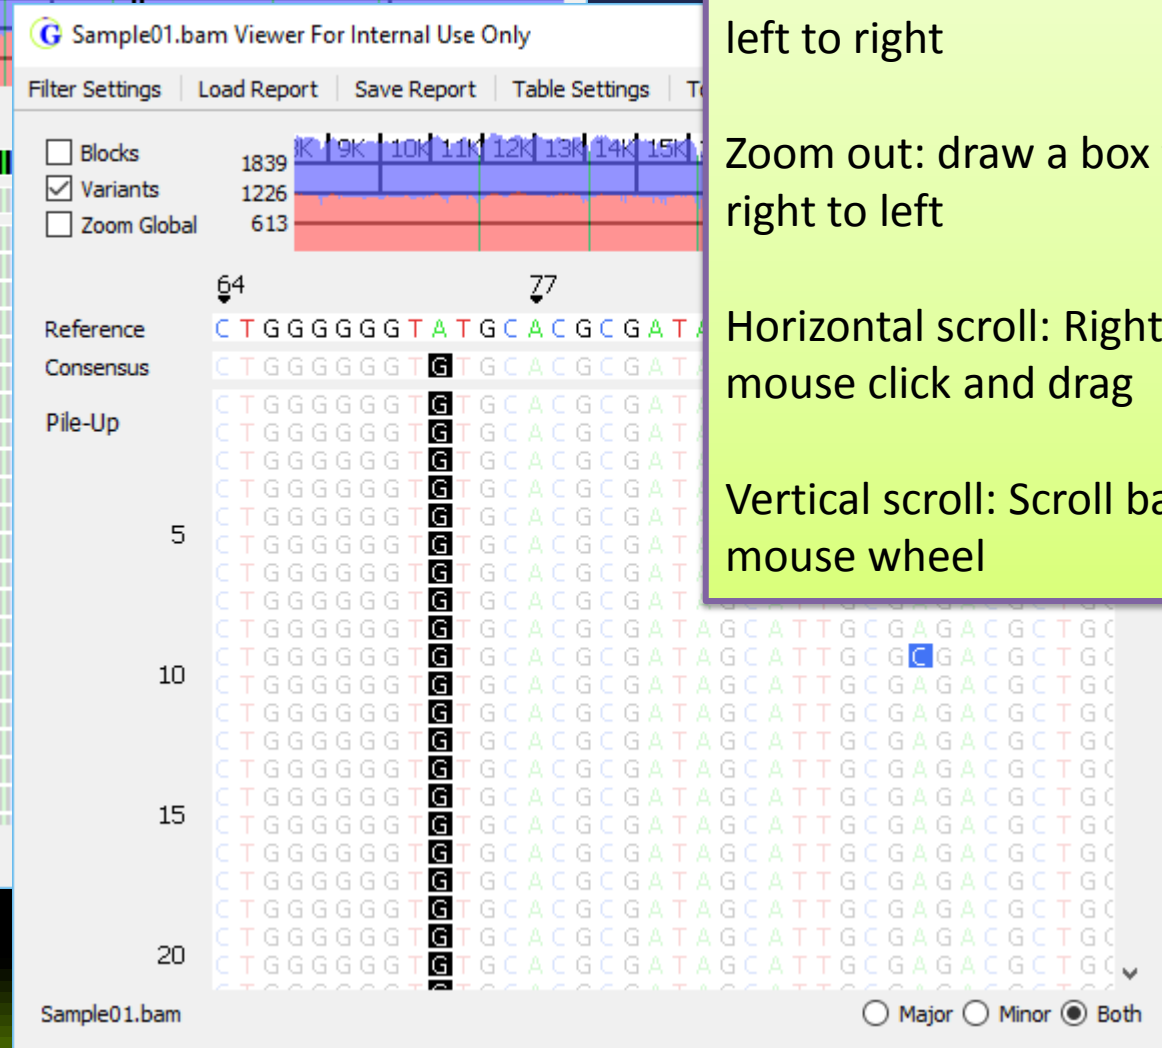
Sample01.bam Viewer For Internal Use Only

Filter Settings | Load Report | Save Report | Table Settings | T

Blocks
Variants
Zoom Global

1839
1226
613

K 9K 10K 11K 12K 13K 14K 15K

64
77

Reference CTGGGGGGTATGCACGCGATA
Consensus CTGGGGGGTGTGCACGCGATA
Pile-Up
CTGGGGGGTGTGCACGCGATA
CTGGGGGGTGTGCACGCGATA
CTGGGGGGTGTGCACGCGATA
CTGGGGGGTGTGCACGCGATA
5 CTGGGGGGTGTGCACGCGATA
CTGGGGGGTGTGCACGCGATA
CTGGGGGGTGTGCACGCGATA
CTGGGGGGTGTGCACGCGAT
CTGGGGGGTGTGCACGCGATAGCATTGCGAGACGCTGC
10 CTGGGGGGTGTGCACGCGATAGCATTGCGCGACGCTGC
CTGGGGGGTGTGCACGCGATAGCATTGCGAGACGCTGC
CTGGGGGGTGTGCACGCGATAGCATTGCGAGACGCTGC
CTGGGGGGTGTGCACGCGATAGCATTGCGAGACGCTGC
CTGGGGGGTGTGCACGCGATAGCATTGCGAGACGCTGC
15 CTGGGGGGTGTGCACGCGATAGCATTGCGAGACGCTGC
CTGGGGGGTGTGCACGCGATAGCATTGCGAGACGCTGC
CTGGGGGGTGTGCACGCGATAGCATTGCGAGACGCTGC
CTGGGGGGTGTGCACGCGATAGCATTGCGAGACGCTGC
CTGGGGGGTGTGCACGCGATAGCATTGCGAGACGCTGC
20 CTGGGGGGTGTGCACGCGATAGCATTGCGAGACGCTGC

Sample01.bam
Major Minor Both

left to right

Zoom out: draw a box right to left

Horizontal scroll: Right mouse click and drag

Vertical scroll: Scroll ba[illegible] mouse wheel